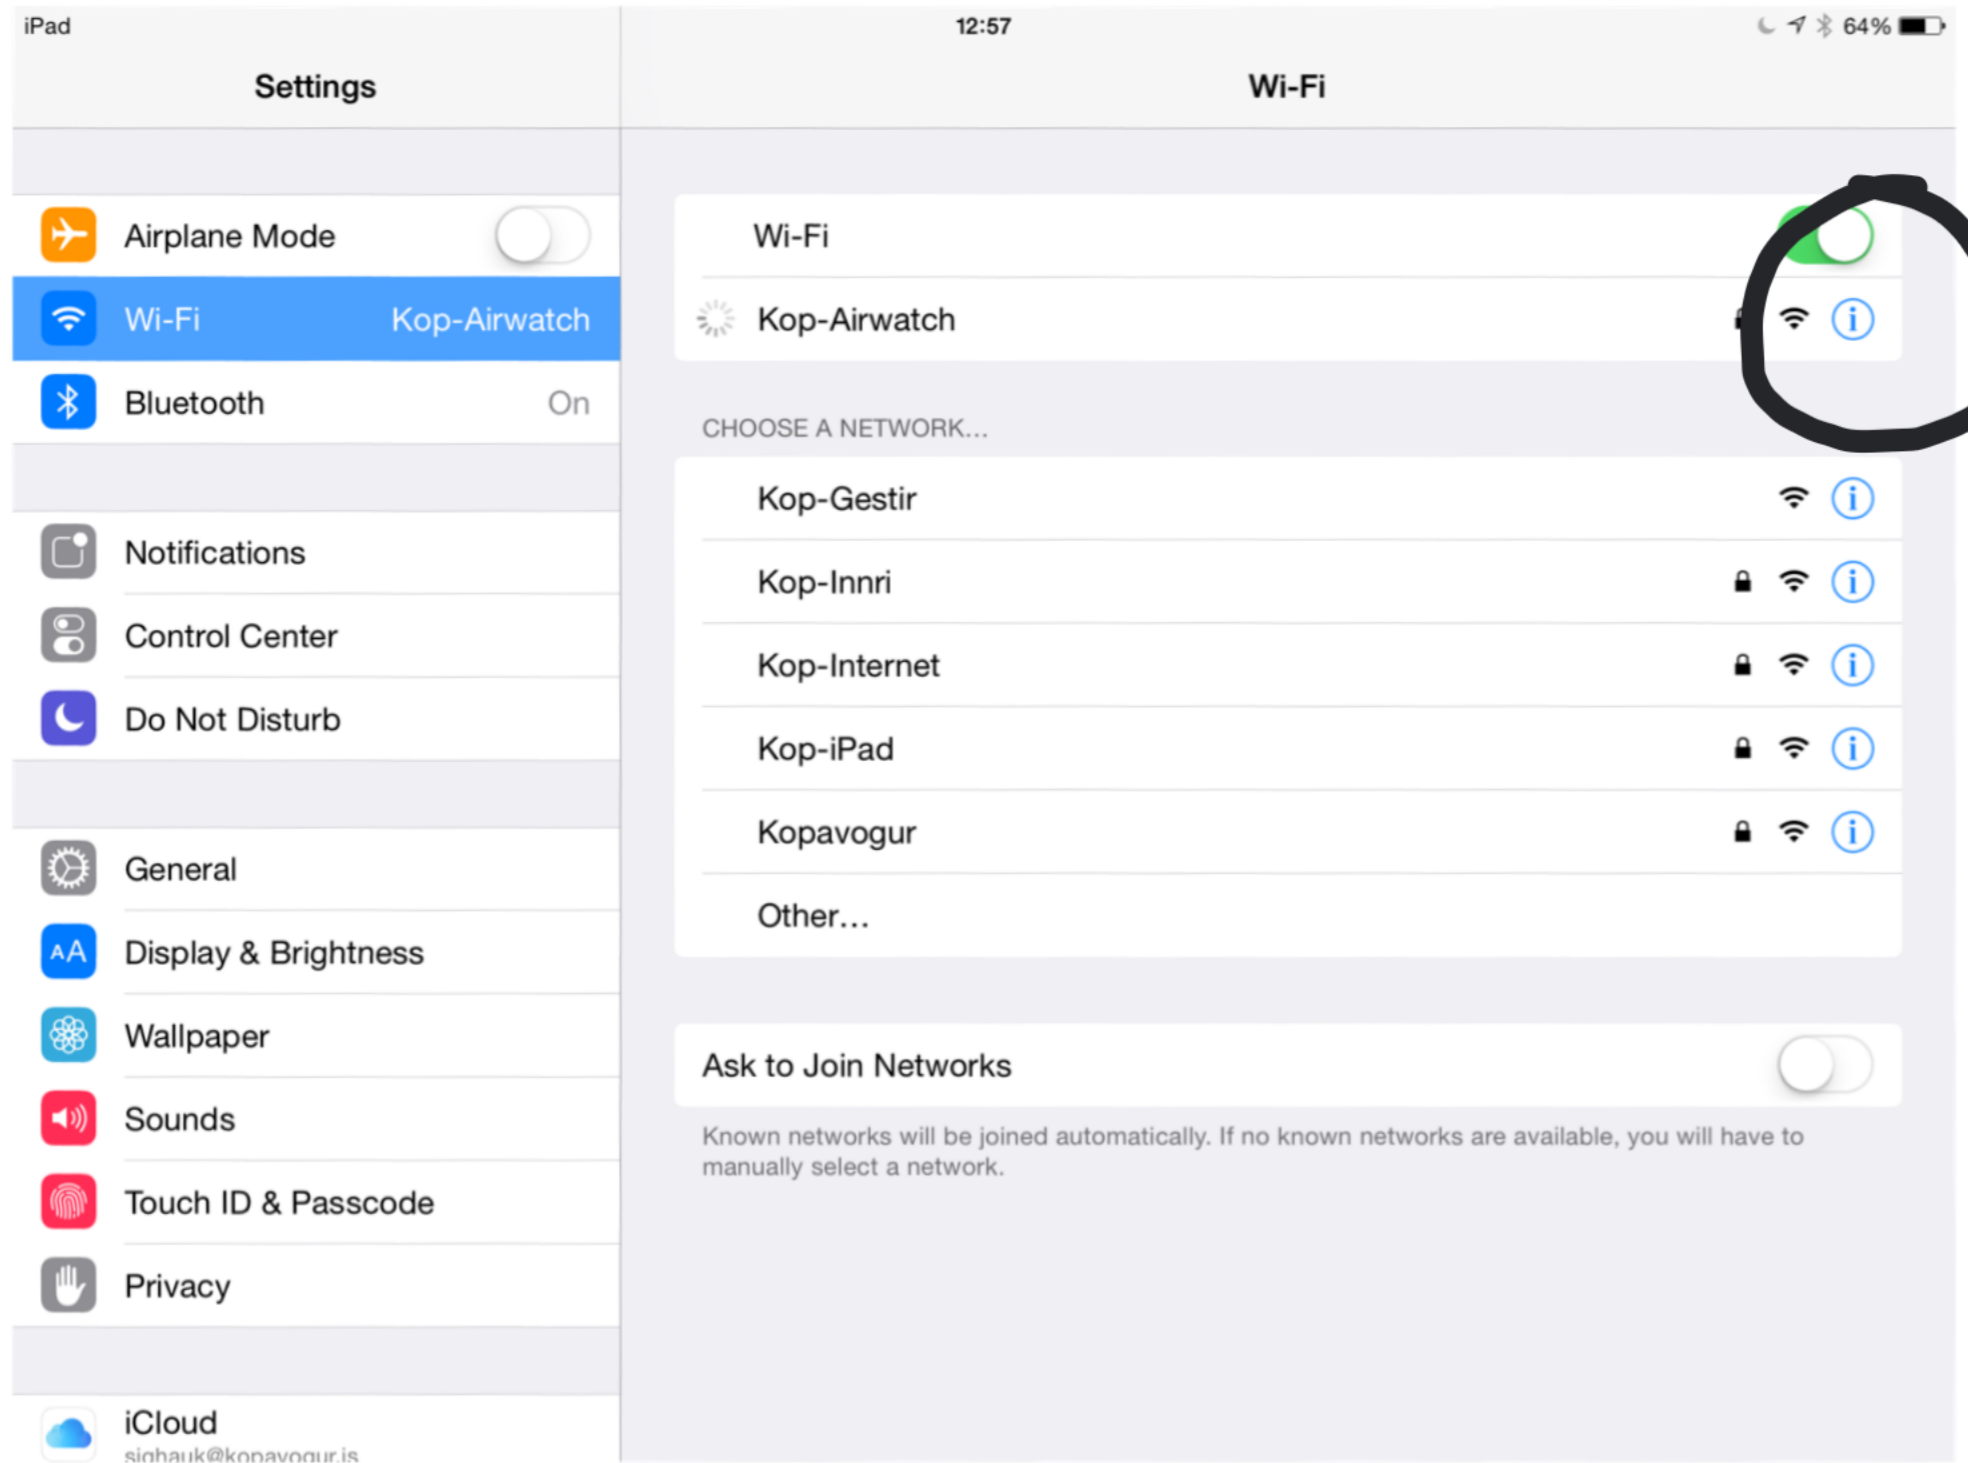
iPad 12:57 64%

Settings

Airplane Mode

Wi-Fi Kop-Airwatch

Bluetooth On

Notifications

Control Center

Do Not Disturb

General

Display & Brightness

Wallpaper

Sounds

Touch ID & Passcode

Privacy

iCloud
sighauk@kopavogur.is

Wi-Fi

Wi-Fi

Kop-Airwatch

CHOOSE A NETWORK...

Kop-Gestir

Kop-Innri

Kop-Internet

Kop-iPad

Kopavogur

Other...

Ask to Join Networks

Known networks will be joined automatically. If no known networks are available, you will have to manually select a network.